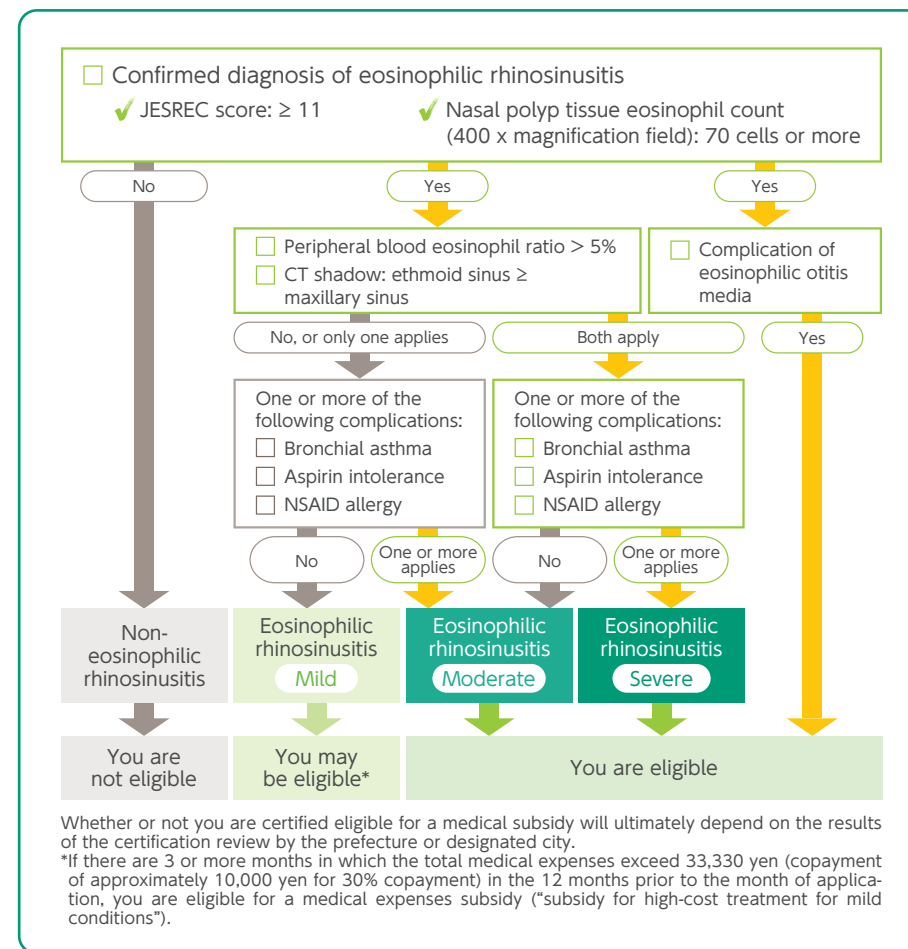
☐ Confirmed diagnosis of eosinophilic rhinosinusitis

✔ JESREC score: ≥ 11

✔ Nasal polyp tissue eosinophil count (400 x magnification field): 70 cells or more

No

Yes

Yes

☐ Peripheral blood eosinophil ratio > 5%

☐ CT shadow: ethmoid sinus ≥ maxillary sinus

☐ Complication of eosinophilic otitis media

No, or only one applies

Both apply

Yes

One or more of the following complications:
☐ Bronchial asthma
☐ Aspirin intolerance
☐ NSAID allergy

One or more of the following complications:
☐ Bronchial asthma
☐ Aspirin intolerance
☐ NSAID allergy

No

One or more applies

No

One or more applies

Non-eosinophilic rhinosinusitis

Eosinophilic rhinosinusitis Mild

Eosinophilic rhinosinusitis Moderate

Eosinophilic rhinosinusitis Severe

You are not eligible

You may be eligible*

You are eligible

Whether or not you are certified eligible for a medical subsidy will ultimately depend on the results of the certification review by the prefecture or designated city.
*If there are 3 or more months in which the total medical expenses exceed 33,330 yen (copayment of approximately 10,000 yen for 30% copayment) in the 12 months prior to the month of application, you are eligible for a medical expenses subsidy ("subsidy for high-cost treatment for mild conditions").